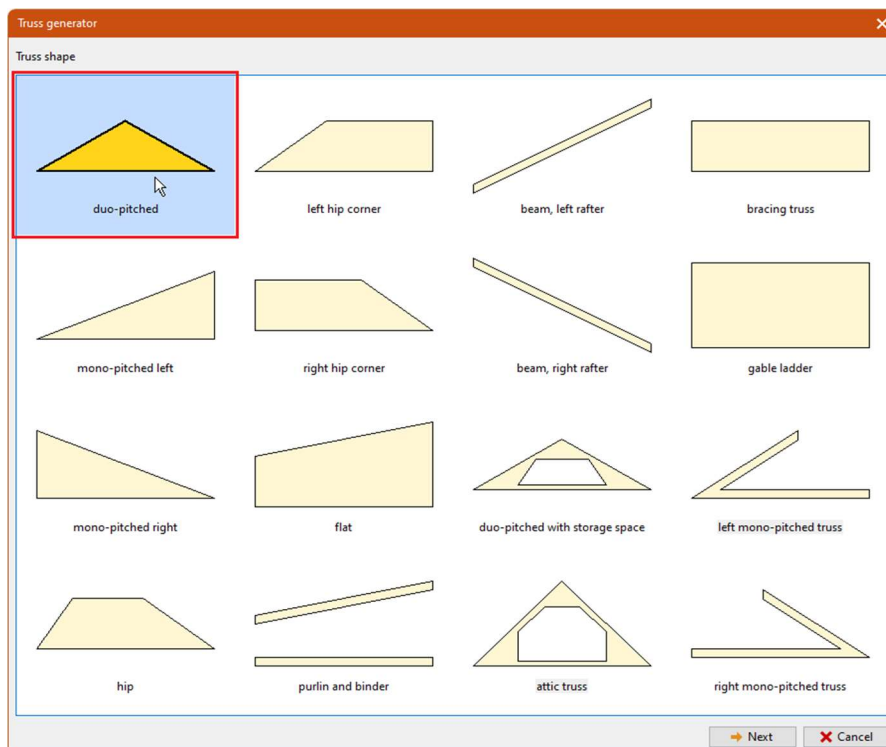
Truss generator

Truss shape

duo-pitched

left hip corner

beam, left rafter

bracing truss

mono-pitched left

right hip corner

beam, right rafter

gable ladder

mono-pitched right

flat

duo-pitched with storage space

left mono-pitched truss

hip

purlin and binder

attic truss

right mono-pitched truss

Next

Cancel